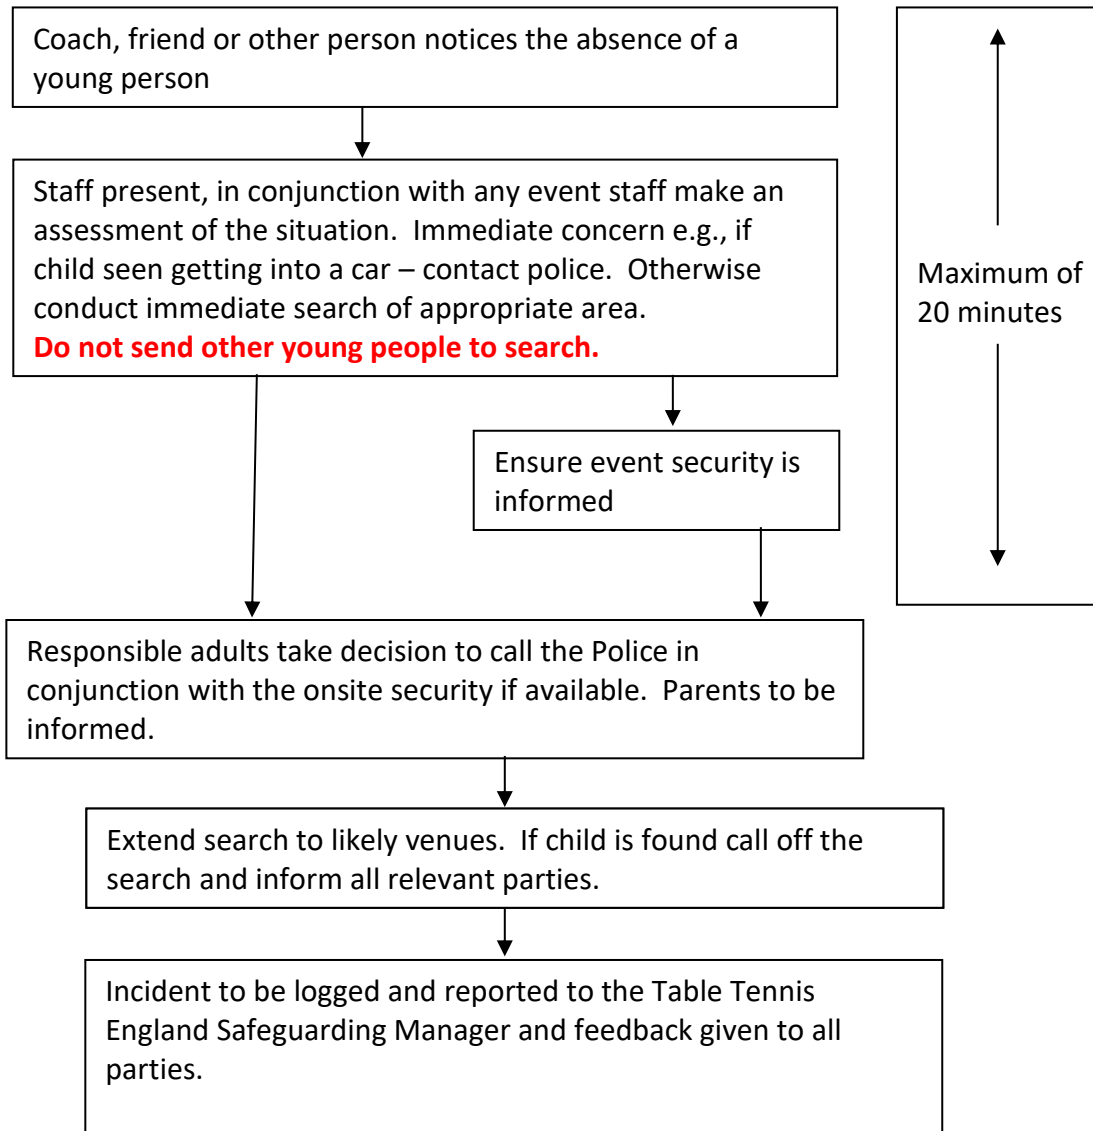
Coach, friend or other person notices the absence of a young person

Staff present, in conjunction with any event staff make an assessment of the situation. Immediate concern e.g., if child seen getting into a car – contact police. Otherwise conduct immediate search of appropriate area.
**Do not send other young people to search.**

Ensure event security is informed

Maximum of 20 minutes

Responsible adults take decision to call the Police in conjunction with the onsite security if available. Parents to be informed.

Extend search to likely venues. If child is found call off the search and inform all relevant parties.

Incident to be logged and reported to the Table Tennis England Safeguarding Manager and feedback given to all parties.